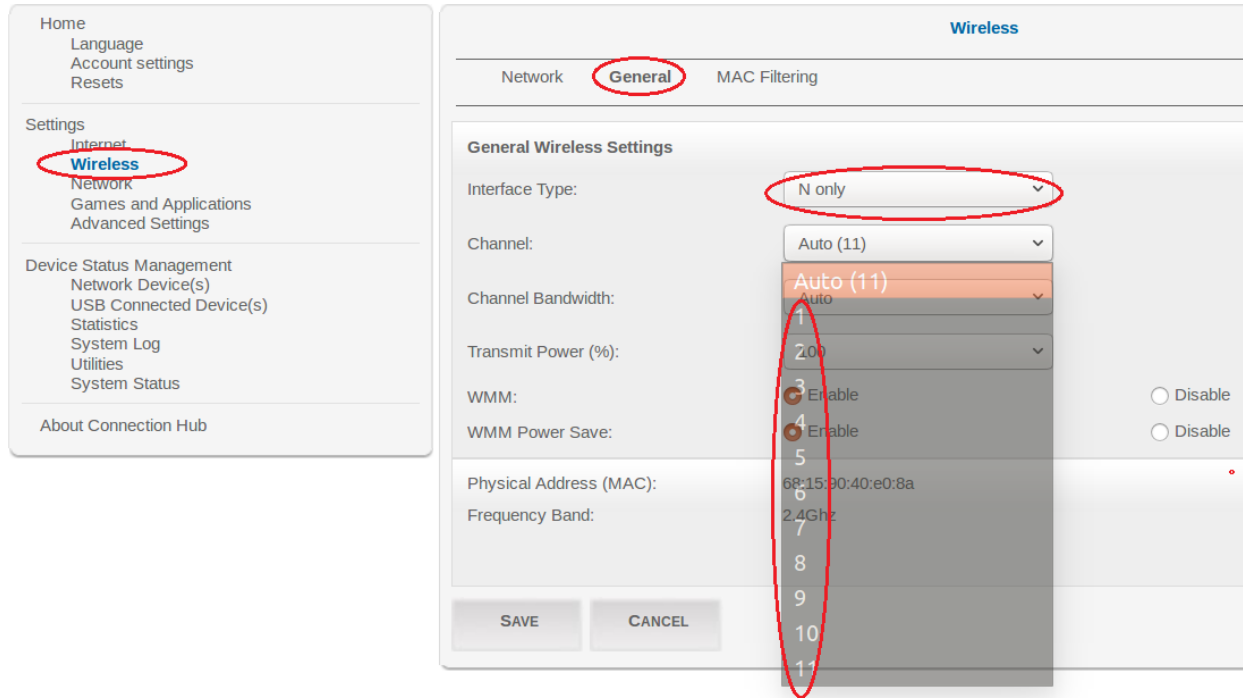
Home
Language
Account settings
Resets

Settings
Internet
Wireless
Network
Games and Applications
Advanced Settings

Device Status Management
Network Device(s)
USB Connected Device(s)
Statistics
System Log
Utilities
System Status

About Connection Hub

Wireless

Network General MAC Filtering

General Wireless Settings

Interface Type: N only

Channel: Auto (11)

Auto (11)
1
2
3
4
5
6
7
8
9
10
11

Channel Bandwidth: Auto

Transmit Power (%): 100

WMM: Enable Disable

WMM Power Save: Enable Disable

Physical Address (MAC): 68:15:90:40:e0:8a

Frequency Band: 2.4Ghz

SAVE CANCEL